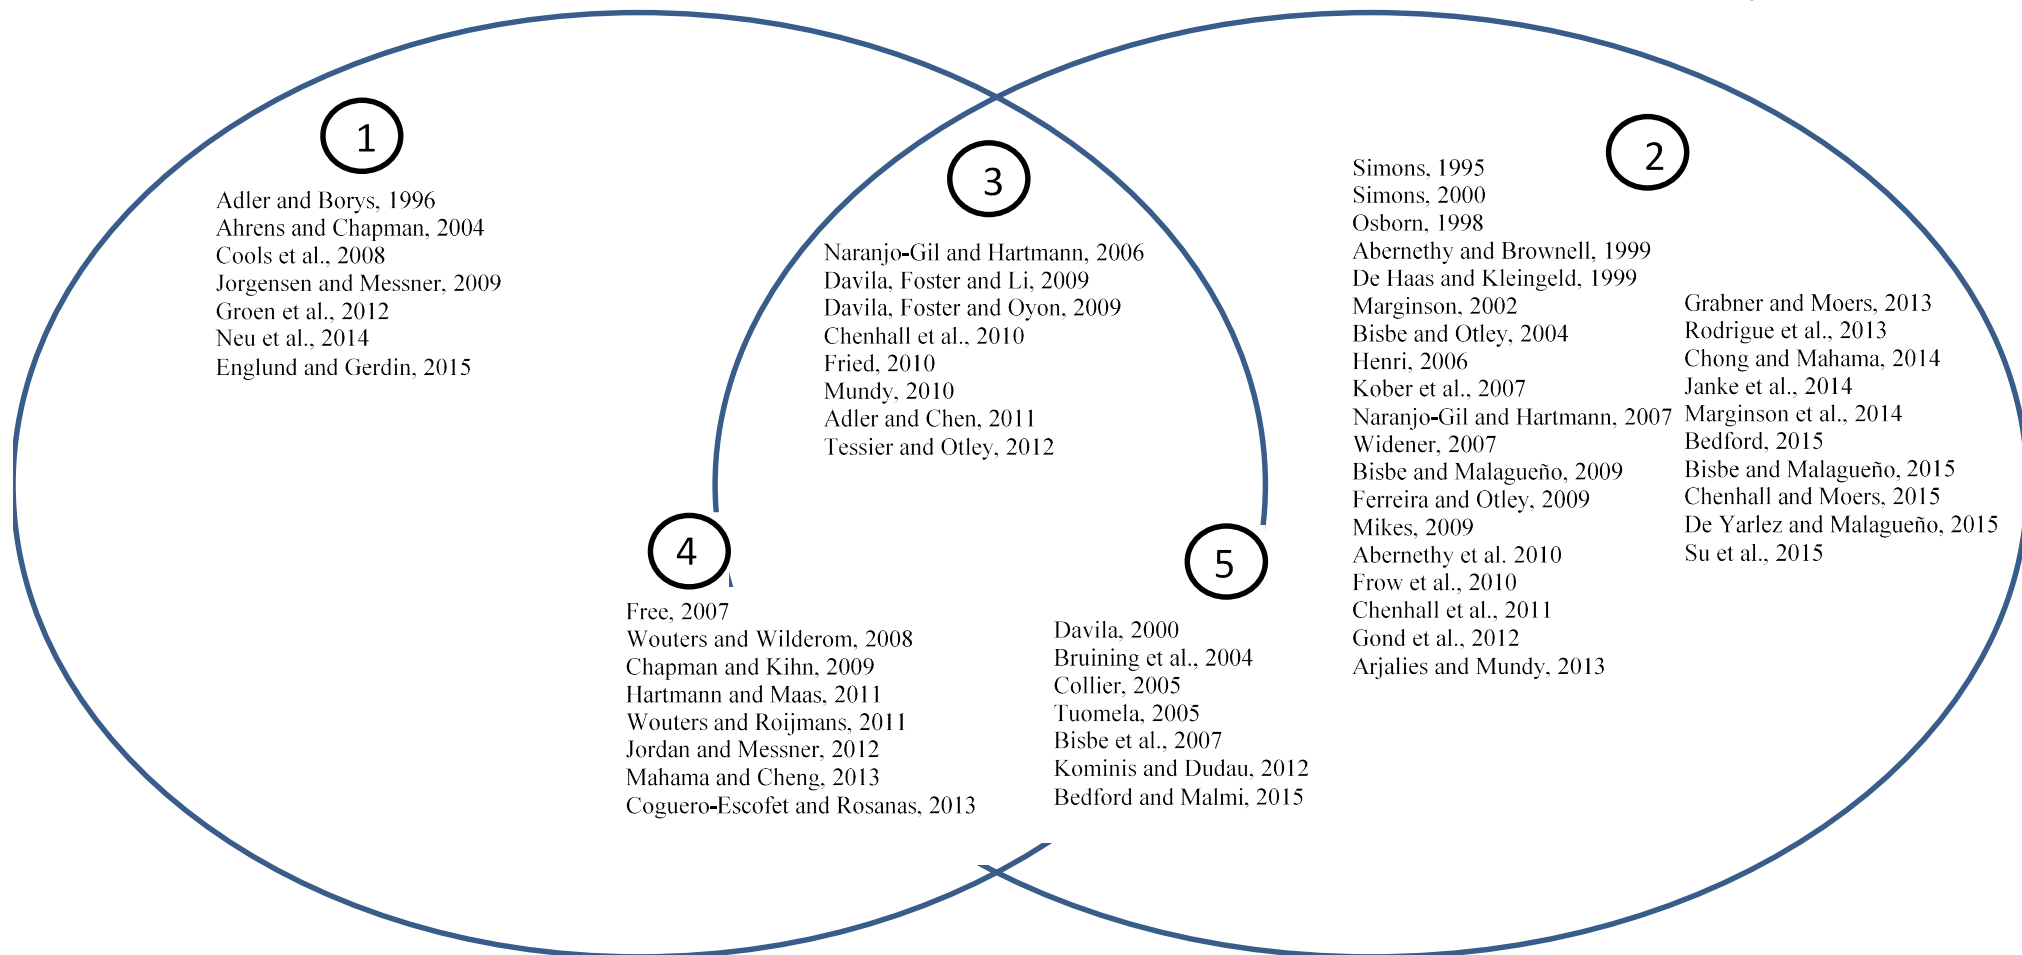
1

Adler and Borys, 1996
Ahrens and Chapman, 2004
Cools et al., 2008
Jorgensen and Messner, 2009
Groen et al., 2012
Neu et al., 2014
Englund and Gerdin, 2015

3

Naranjo-Gil and Hartmann, 2006
Davila, Foster and Li, 2009
Davila, Foster and Oyon, 2009
Chenhall et al., 2010
Fried, 2010
Mundy, 2010
Adler and Chen, 2011
Tessier and Otley, 2012

2

Simons, 1995
Simons, 2000
Osborn, 1998
Abernethy and Brownell, 1999
De Haas and Kleingeld, 1999
Marginson, 2002
Bisbe and Otley, 2004
Henri, 2006
Kober et al., 2007
Naranjo-Gil and Hartmann, 2007
Widener, 2007
Bisbe and Malagueño, 2009
Ferreira and Otley, 2009
Mikes, 2009
Abernethy et al. 2010
Frow et al., 2010
Chenhall et al., 2011
Gond et al., 2012
Arjalies and Mundy, 2013

Grabner and Moers, 2013
Rodrigue et al., 2013
Chong and Mahama, 2014
Janke et al., 2014
Marginson et al., 2014
Bedford, 2015
Bisbe and Malagueño, 2015
Chenhall and Moers, 2015
De Yarlez and Malagueño, 2015
Su et al., 2015

4

Free, 2007
Wouters and Wilderom, 2008
Chapman and Kihn, 2009
Hartmann and Maas, 2011
Wouters and Roijmans, 2011
Jordan and Messner, 2012
Mahama and Cheng, 2013
Coguero-Escofet and Rosanas, 2013

5

Davila, 2000
Bruining et al., 2004
Collier, 2005
Tuomela, 2005
Bisbe et al., 2007
Kominis and Dudau, 2012
Bedford and Malmi, 2015